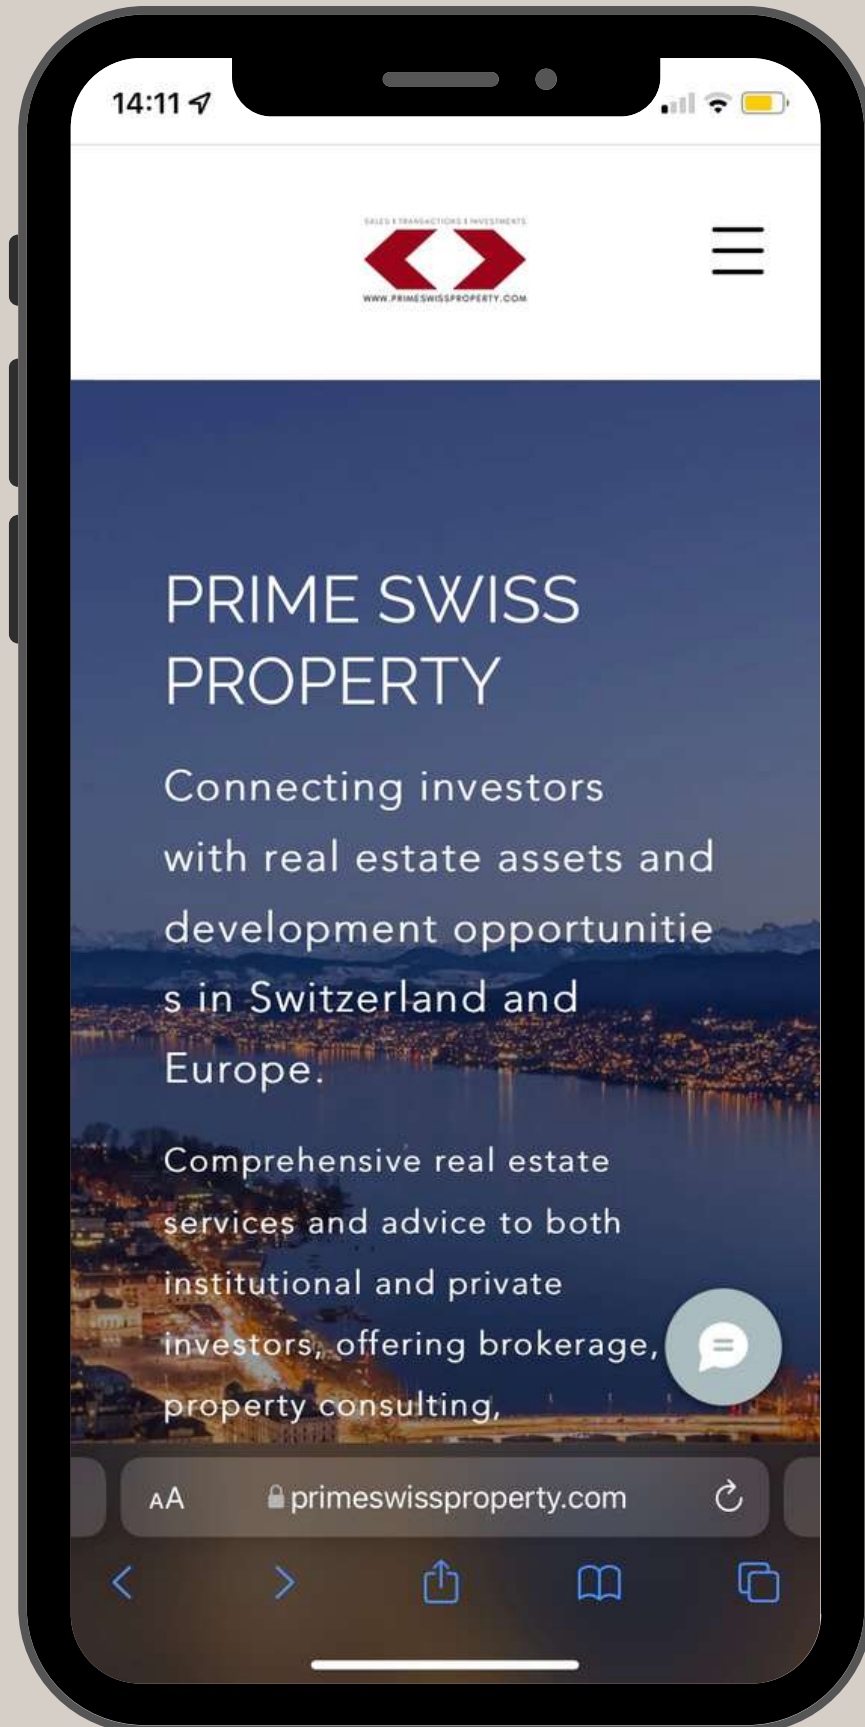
14:11

SALES & TRANSACTIONS & INVESTMENTS

WWW.PRIMESWISSPROPERTY.COM

PRIME SWISS PROPERTY

Connecting investors with real estate assets and development opportunitie s in Switzerland and Europe.

Comprehensive real estate services and advice to both institutional and private investors, offering brokerage, property consulting,

AA primeswissproperty.com